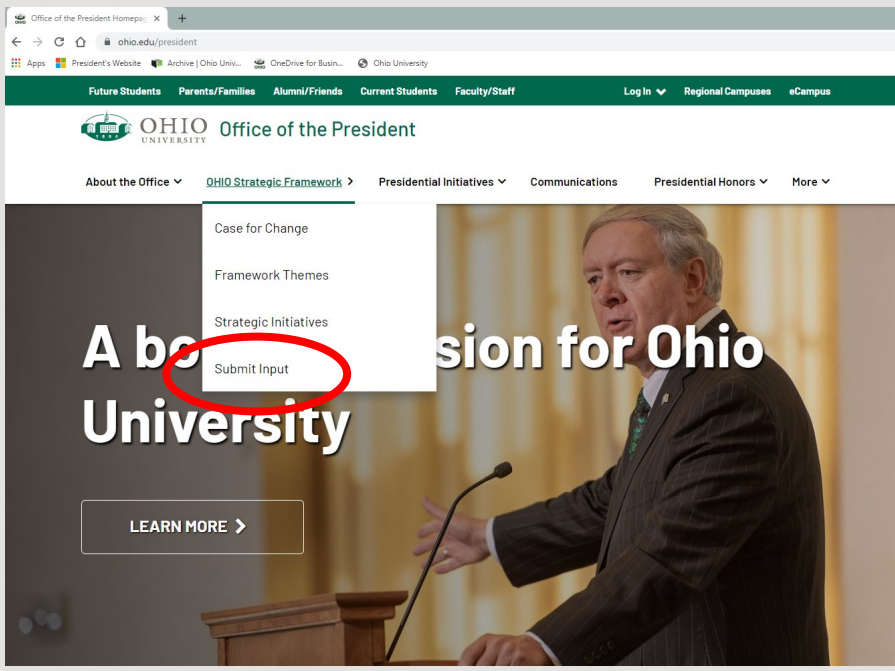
Office of the President Homepag ×
+

ohio.edu/president

Apps President's Website Archive | Ohio Univ... OneDrive for Busin... Ohio University

Future Students Parents/Families Alumni/Friends Current Students Faculty/Staff Log In Regional Campuses eCampus

OHIO UNIVERSITY Office of the President

About the Office OHIO Strategic Framework Presidential Initiatives Communications Presidential Honors More

Case for Change

Framework Themes

Strategic Initiatives

Submit Input

A bo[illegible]sion for Ohio University

LEARN MORE